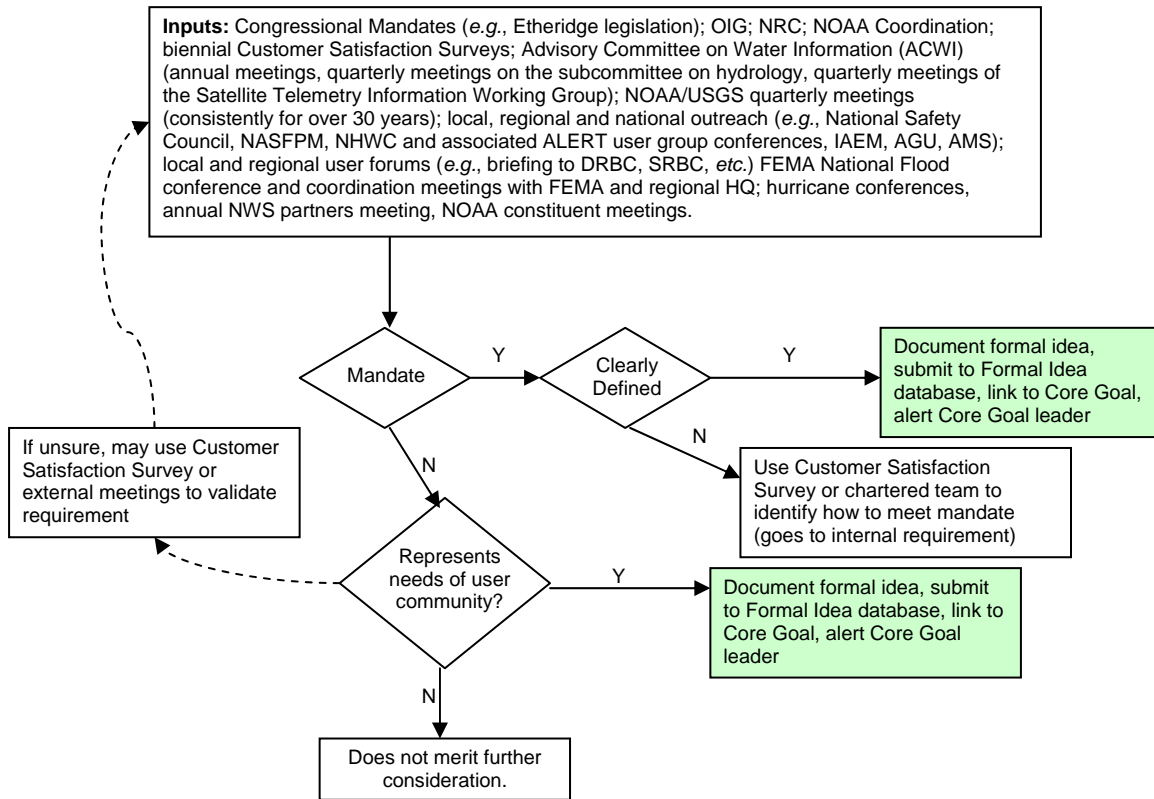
**Inputs:** Congressional Mandates (*e.g.*, Etheridge legislation); OIG; NRC; NOAA Coordination; biennial Customer Satisfaction Surveys; Advisory Committee on Water Information (ACWI) (annual meetings, quarterly meetings on the subcommittee on hydrology, quarterly meetings of the Satellite Telemetry Information Working Group); NOAA/USGS quarterly meetings (consistently for over 30 years); local, regional and national outreach (*e.g.*, National Safety Council, NASFPM, NHWC and associated ALERT user group conferences, IAEM, AGU, AMS); local and regional user forums (*e.g.*, briefing to DRBC, SRBC, *etc.*) FEMA National Flood conference and coordination meetings with FEMA and regional HQ; hurricane conferences, annual NWS partners meeting, NOAA constituent meetings.

Mandate

Y

Clearly Defined

Y

Document formal idea, submit to Formal Idea database, link to Core Goal, alert Core Goal leader

N

Use Customer Satisfaction Survey or chartered team to identify how to meet mandate (goes to internal requirement)

If unsure, may use Customer Satisfaction Survey or external meetings to validate requirement

N

Represents needs of user community?

Y

Document formal idea, submit to Formal Idea database, link to Core Goal, alert Core Goal leader

N

Does not merit further consideration.